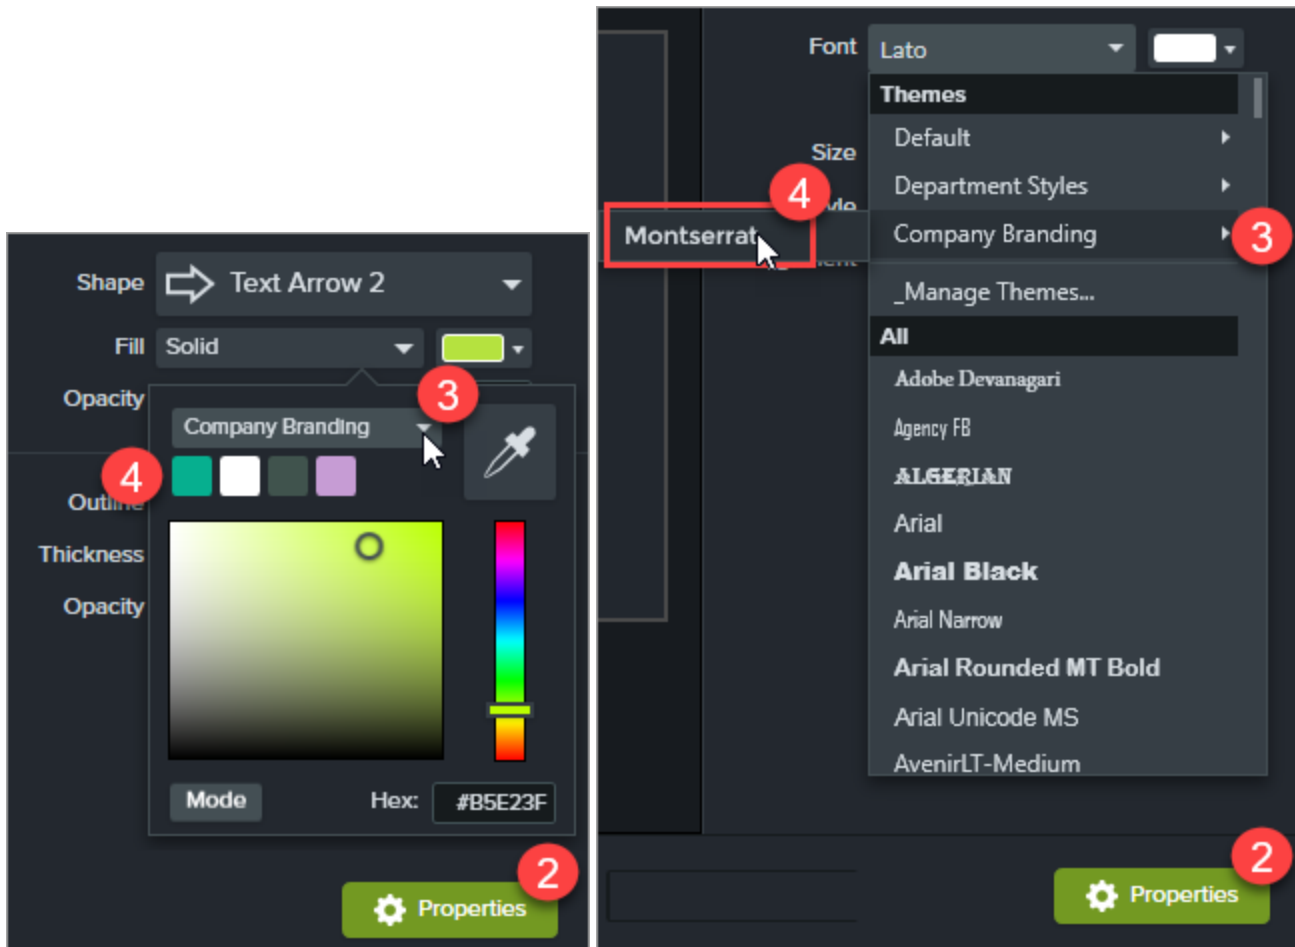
Shape Text Arrow 2
Fill Solid
Opacity
3
Company Branding
4
Outline
Thickness
Opacity
Mode
Hex: #B5E23F
2
Properties

Font Lato
Size
Themes
Default
Department Styles
4
Montserrat
Company Branding
3
_Manage Themes...
All
Adobe Devanagari
Agency FB
ALGERIAN
Arial
Arial Black
Arial Narrow
Arial Rounded MT Bold
Arial Unicode MS
AvenirLT-Medium
2
Properties